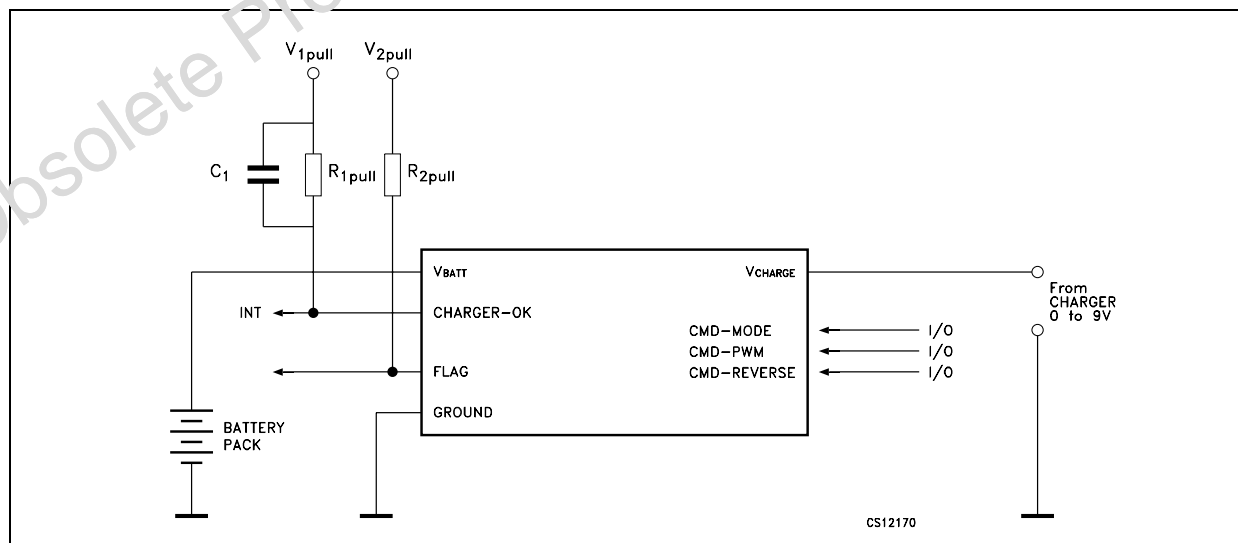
Obsolete Pro

$V_{1pull}$

$V_{2pull}$

$C_1$

$R_{1pull}$

$R_{2pull}$

VBATT

VCHARGE

From CHARGER 0 to 9V

INT

CHARGER-OK

CMD-MODE

I/O

CMD-PWM

I/O

FLAG

CMD-REVERSE

I/O

GROUND

BATTERY PACK

CS12170